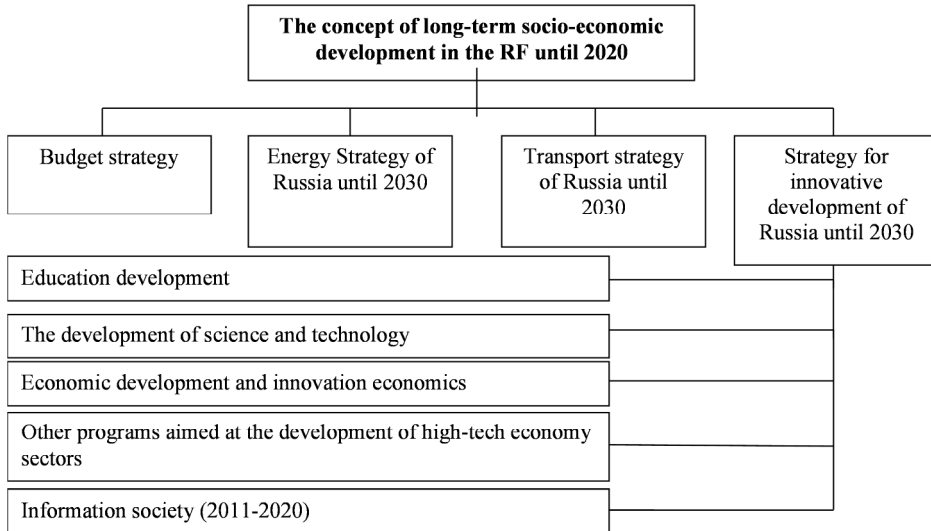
The concept of long-term socio-economic development in the RF until 2020

Budget strategy

Energy Strategy of Russia until 2030

Transport strategy of Russia until 2030

Strategy for innovative development of Russia until 2030

Education development

The development of science and technology

Economic development and innovation economics

Other programs aimed at the development of high-tech economy sectors

Information society (2011-2020)